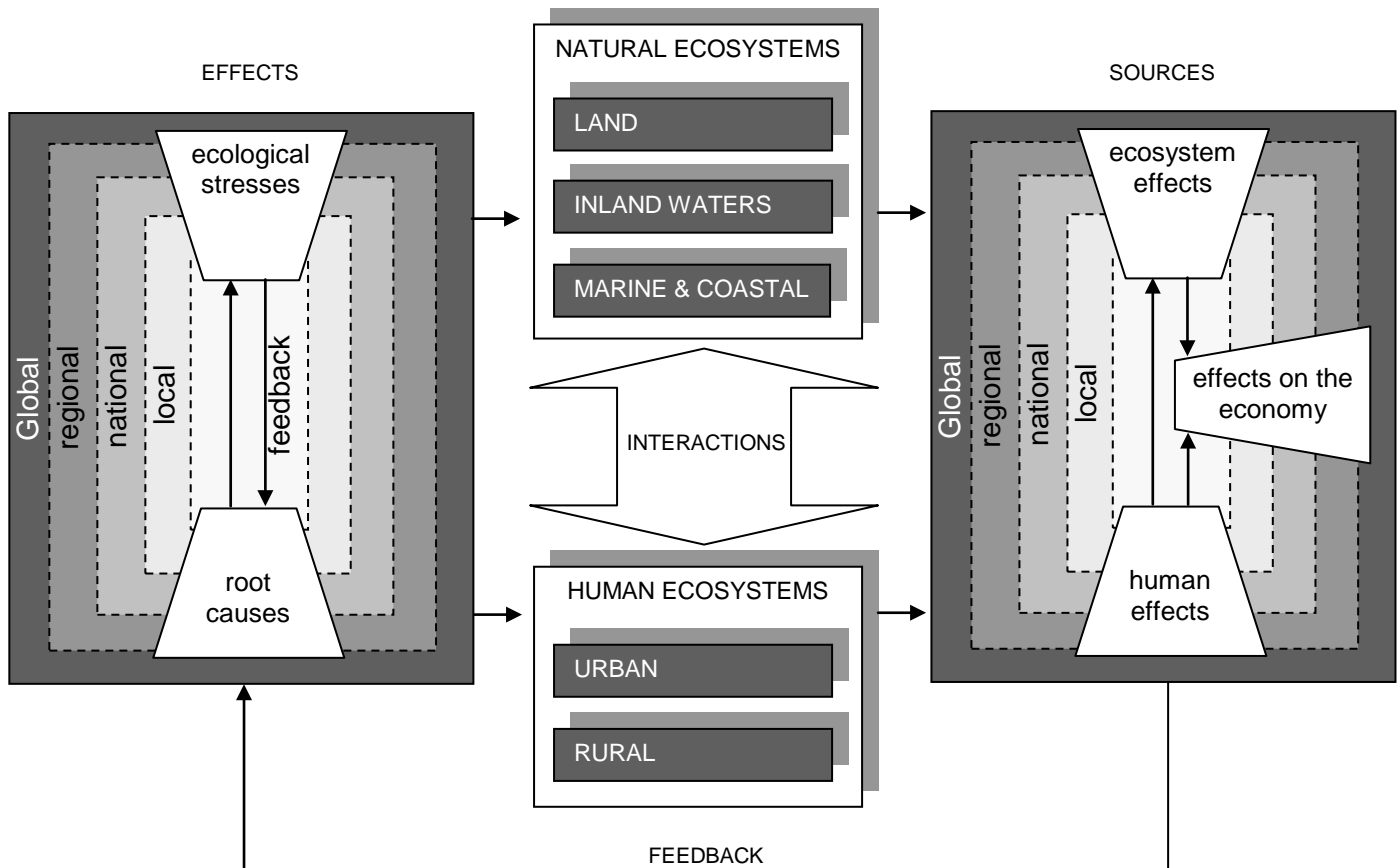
EFFECTS

Global
regional
national
local

ecological stresses

feedback

root causes

NATURAL ECOSYSTEMS

LAND

INLAND WATERS

MARINE & COASTAL

INTERACTIONS

HUMAN ECOSYSTEMS

URBAN

RURAL

SOURCES

Global
regional
national
local

ecosystem effects

effects on the economy

human effects

FEEDBACK